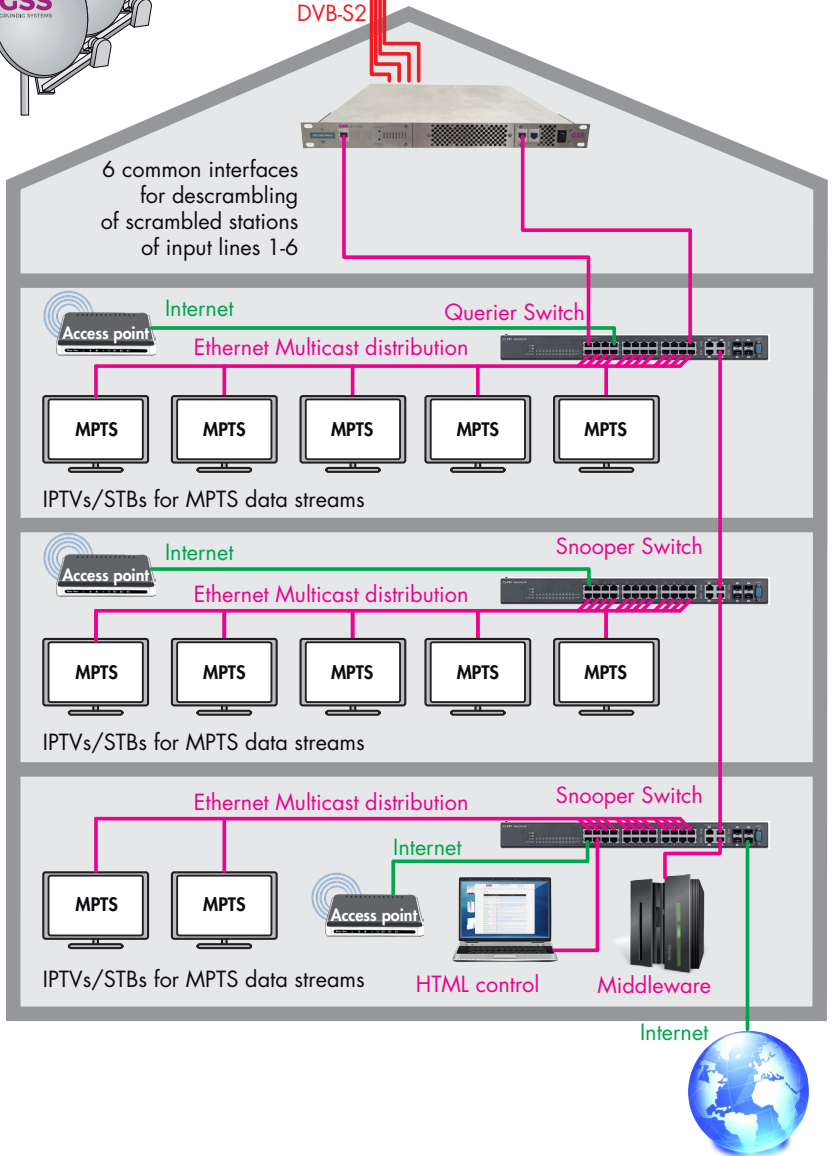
GSS
GRUNDIG SYSTEMS

DVB-S2

6 common interfaces for descrambling of scrambled stations of input lines 1-6

Internet
Access point
Querier Switch
Ethernet Multicast distribution

| MPTS | MPTS | MPTS | MPTS | MPTS |
|---|---|---|---|---|

IPTVs/STBs for MPTS data streams

Internet
Access point
Snooper Switch
Ethernet Multicast distribution

| MPTS | MPTS | MPTS | MPTS | MPTS |
|---|---|---|---|---|

IPTVs/STBs for MPTS data streams

Ethernet Multicast distribution
Snooper Switch
Internet

MPTS
MPTS
Access point

IPTVs/STBs for MPTS data streams
HTML control
Middleware

Internet